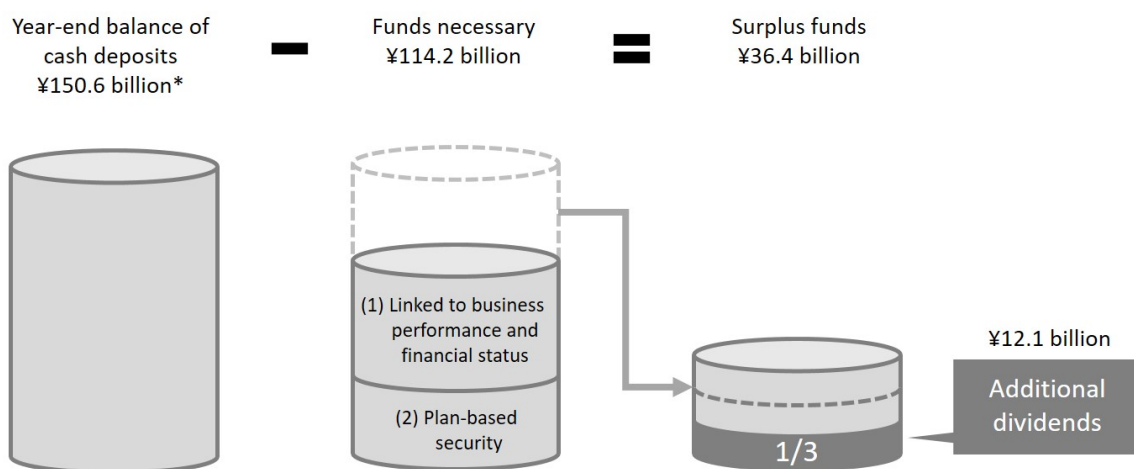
Year-end balance of cash deposits ¥150.6 billion*

Funds necessary ¥114.2 billion

Surplus funds ¥36.4 billion

(1) Linked to business performance and financial status

(2) Plan-based security

1/3

¥12.1 billion

Additional dividends